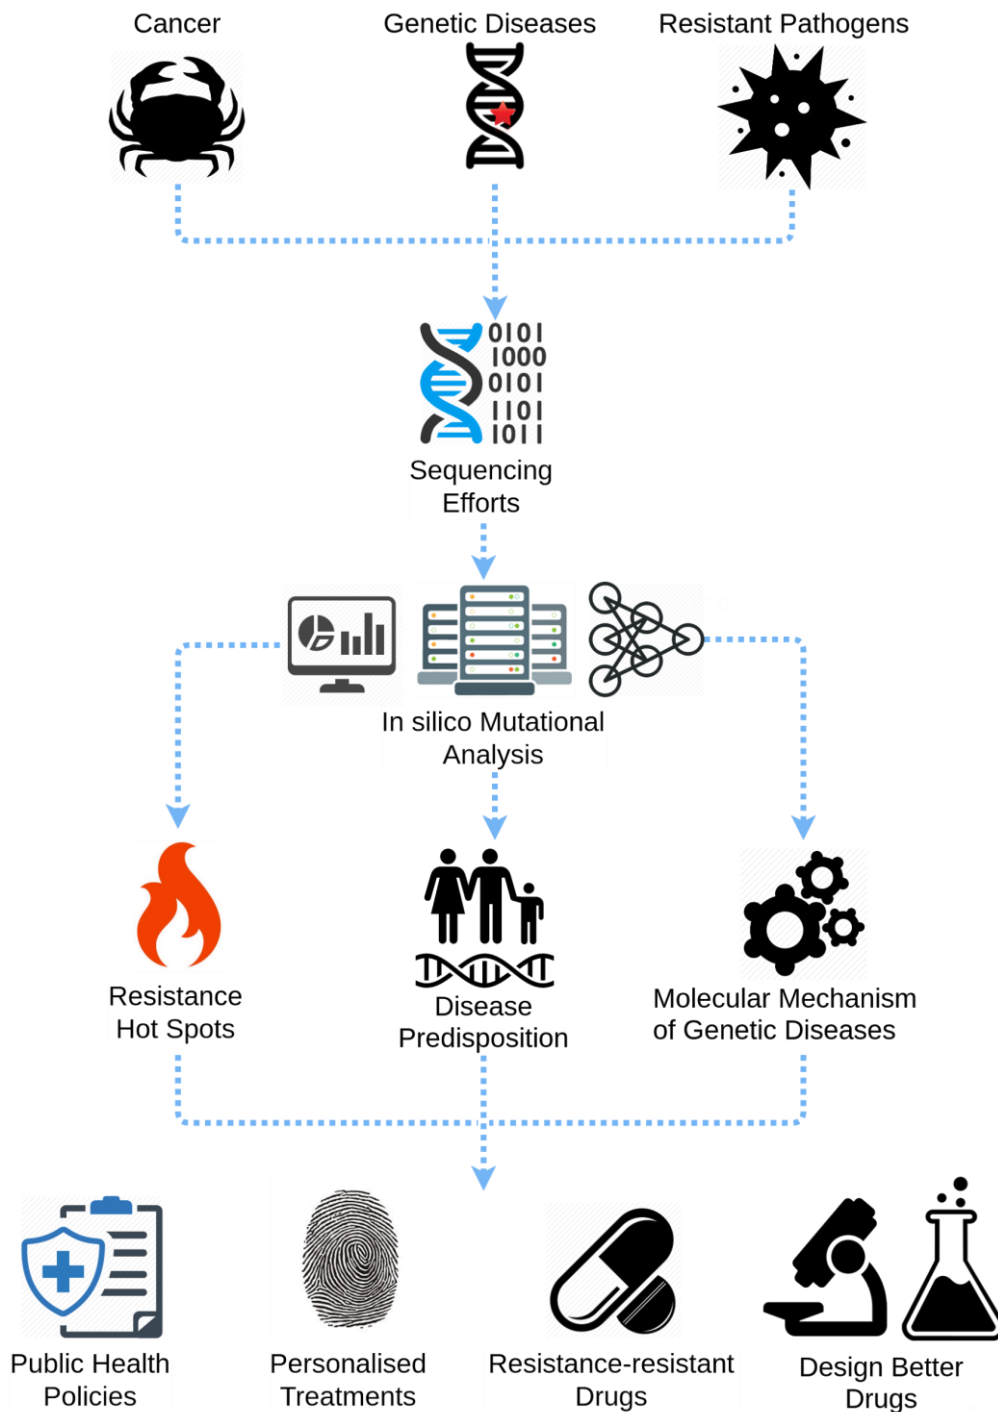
Cancer

Genetic Diseases

Resistant Pathogens

0101
1000
0101
1101
1011

Sequencing Efforts

In silico Mutational Analysis

Resistance Hot Spots

Disease Predisposition

Molecular Mechanism of Genetic Diseases

Public Health Policies

Personalised Treatments

Resistance-resistant Drugs

Design Better Drugs